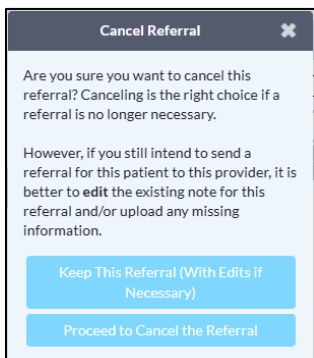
Cancel Referral

Are you sure you want to cancel this referral? Canceling is the right choice if a referral is no longer necessary.

However, if you still intend to send a referral for this patient to this provider, it is better to **edit** the existing note for this referral and/or upload any missing information.

Keep This Referral (With Edits if Necessary)

Proceed to Cancel the Referral